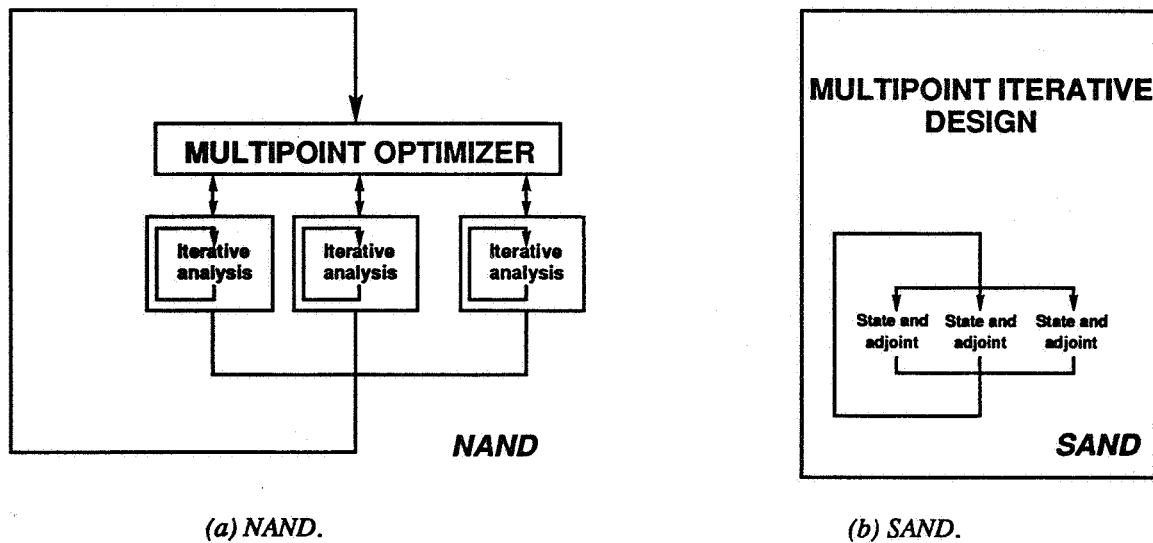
MULTIPOINT OPTIMIZER

Iterative analysis

Iterative analysis

Iterative analysis

NAND

(a) NAND.

MULTIPOINT ITERATIVE DESIGN

State and adjoint

State and adjoint

State and adjoint

SAND

(b) SAND.